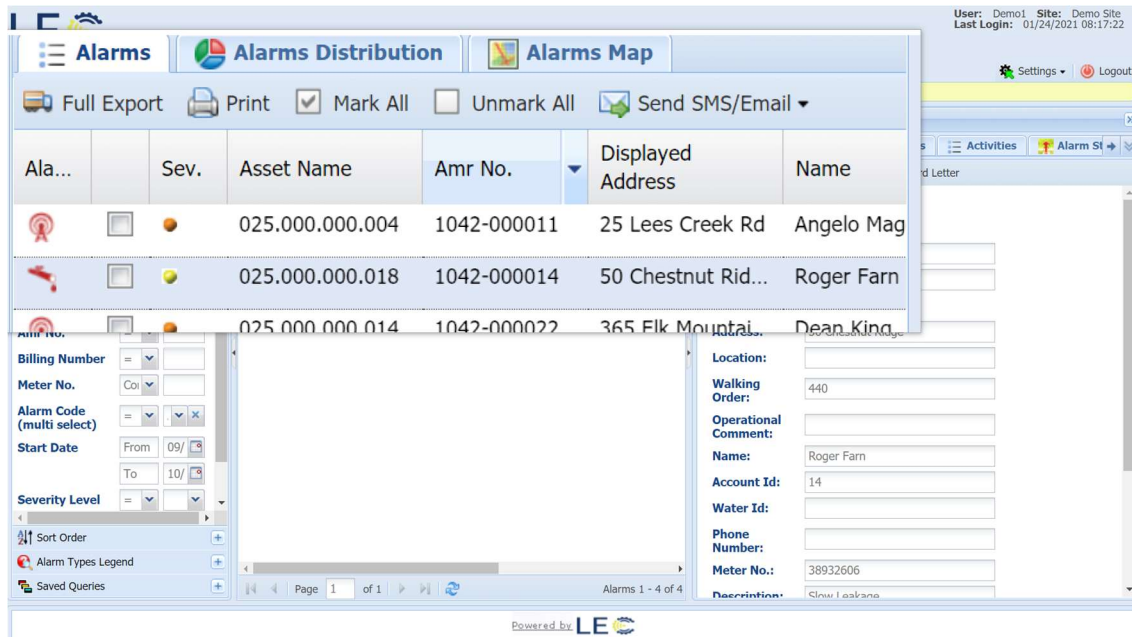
LE

User: Demo1 Site: Demo Site
Last Login: 01/24/2021 08:17:22

Settings ▾ Logout

Alarms | Alarms Distribution | Alarms Map

Full Export Print Mark All Unmark All Send SMS/Email ▾

| Ala... | | Sev. | Asset Name | Amr No. | Displayed Address | Name |
|---|---|---|---|---|---|---|
| | | | 025.000.000.004 | 1042-000011 | 25 Lees Creek Rd | Angelo Mag |
| | | | 025.000.000.018 | 1042-000014 | 50 Chestnut Rid... | Roger Farn |
| | | | 025.000.000.014 | 1042-000022 | 365 Elk Mountai... | Dean King |

Activities | Alarm St

rd Letter

Amr No.
Billing Number =
Meter No. Co
Alarm Code (multi select) =
Start Date From 09/
To 10/
Severity Level =

Sort Order
Alarm Types Legend
Saved Queries

Page 1 of 1
Alarms 1 - 4 of 4

Address: 50 Chestnut Ridge
Location:
Walking Order: 440
Operational Comment:
Name: Roger Farn
Account Id: 14
Water Id:
Phone Number:
Meter No.: 38932606
Description: Slow Leakage

Powered by LE